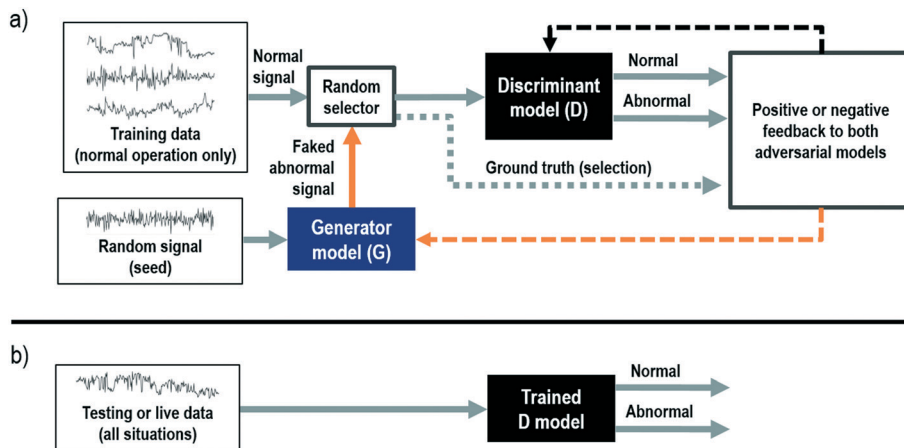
a)

Training data (normal operation only)

Normal signal

Random selector

Discriminant model (D)

Normal

Abnormal

Positive or negative feedback to both adversarial models

Faked abnormal signal

Ground truth (selection)

Random signal (seed)

Generator model (G)

b)

Testing or live data (all situations)

Trained D model

Normal

Abnormal